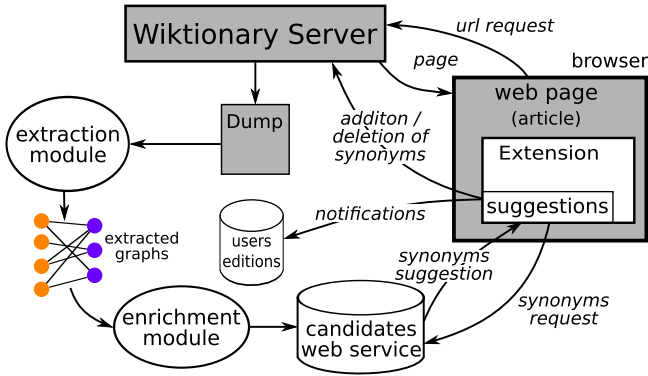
Wiktionary Server

url request

page

browser

web page
(article)

Dump

extraction module

additon / deletion of synonyms

Extension

suggestions

notifications

extracted graphs

users editions

synonyms suggestion

synonyms request

enrichment module

candidates web service